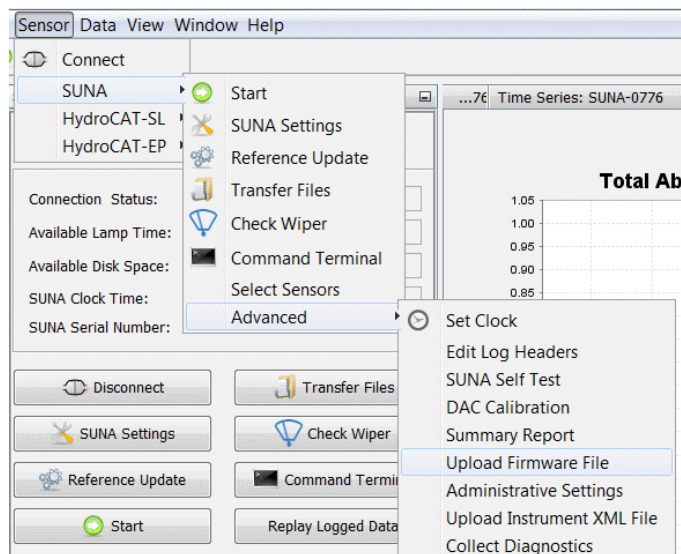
Sensor Data View Window Help

Connect
SUNA
HydroCAT-SL
HydroCAT-EP

Start
SUNA Settings
Reference Update
Transfer Files
Check Wiper
Command Terminal
Select Sensors
Advanced

Set Clock
Edit Log Headers
SUNA Self Test
DAC Calibration
Summary Report
Upload Firmware File
Administrative Settings
Upload Instrument XML File
Collect Diagnostics

...76 Time Series: SUNA-0776

Total Ab

1.05
1.00
0.95
0.90
0.85

Connection Status:
Available Lamp Time:
Available Disk Space:
SUNA Clock Time:
SUNA Serial Number:

Disconnect
Transfer Files
SUNA Settings
Check Wiper
Reference Update
Command Termi
Start
Replay Logged Data